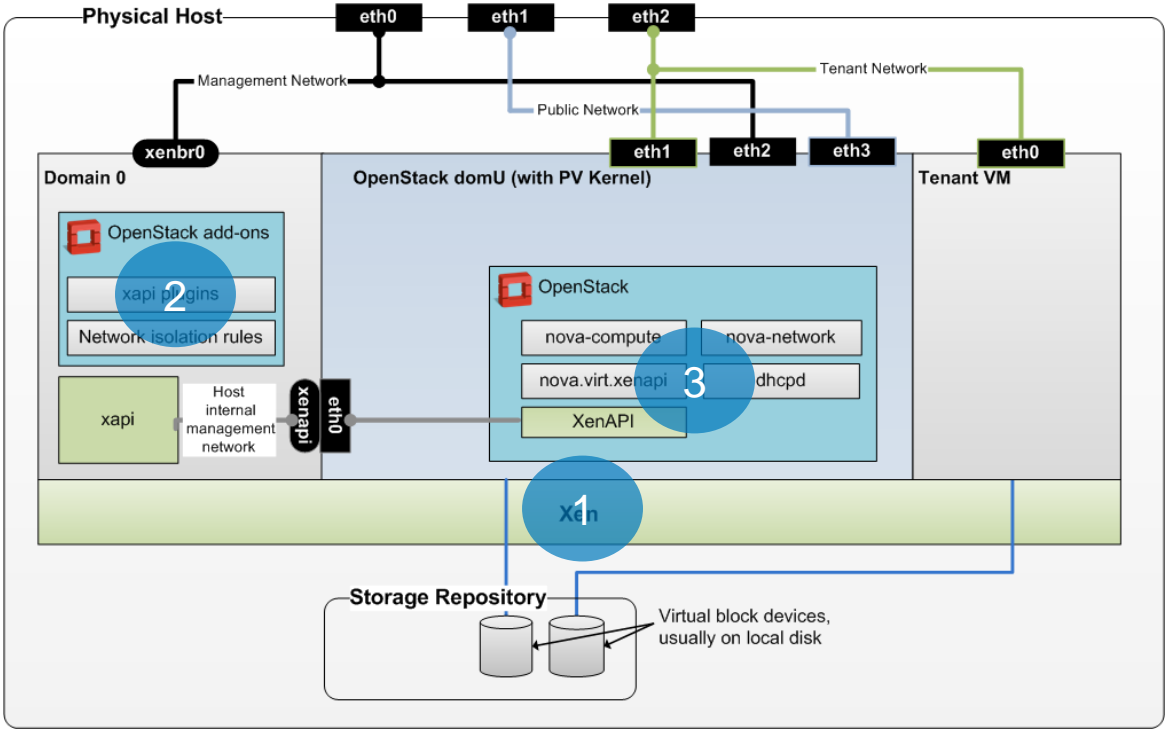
Physical Host

eth0
eth1
eth2

Management Network
Tenant Network
Public Network

xenbr0
eth1
eth2
eth3
eth0

Domain 0
OpenStack domU (with PV Kernel)
Tenant VM

OpenStack add-ons
2
xapi plugins
Network isolation rules

OpenStack
nova-compute
nova-network
nova.virt.xenapi
3
dhcpd
XenAPI

xapi
Host internal management network
xenapi
eth0

1
Xen

Storage Repository
Virtual block devices, usually on local disk